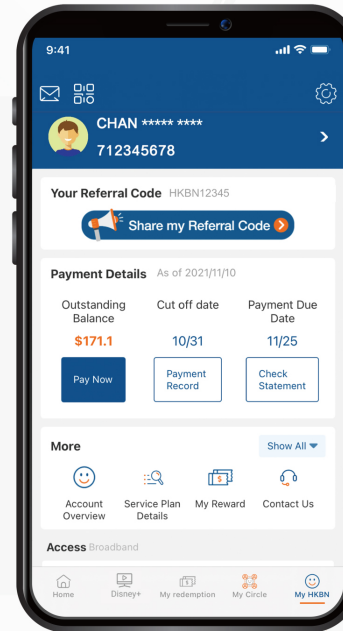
9:41

CHAN ***** ****
712345678

Your Referral Code HKBN12345

Share my Referral Code

Payment Details As of 2021/11/10

| Outstanding Balance | Cut off date | Payment Due Date |
|---|---|---|
| $171.1 | 10/31 | 11/25 |
| Pay Now | Payment Record | Check Statement |

More
Show All

Account Overview
Service Plan Details
My Reward
Contact Us

Access Broadband

Home
Disney+
My redemption
My Circle
My HKBN